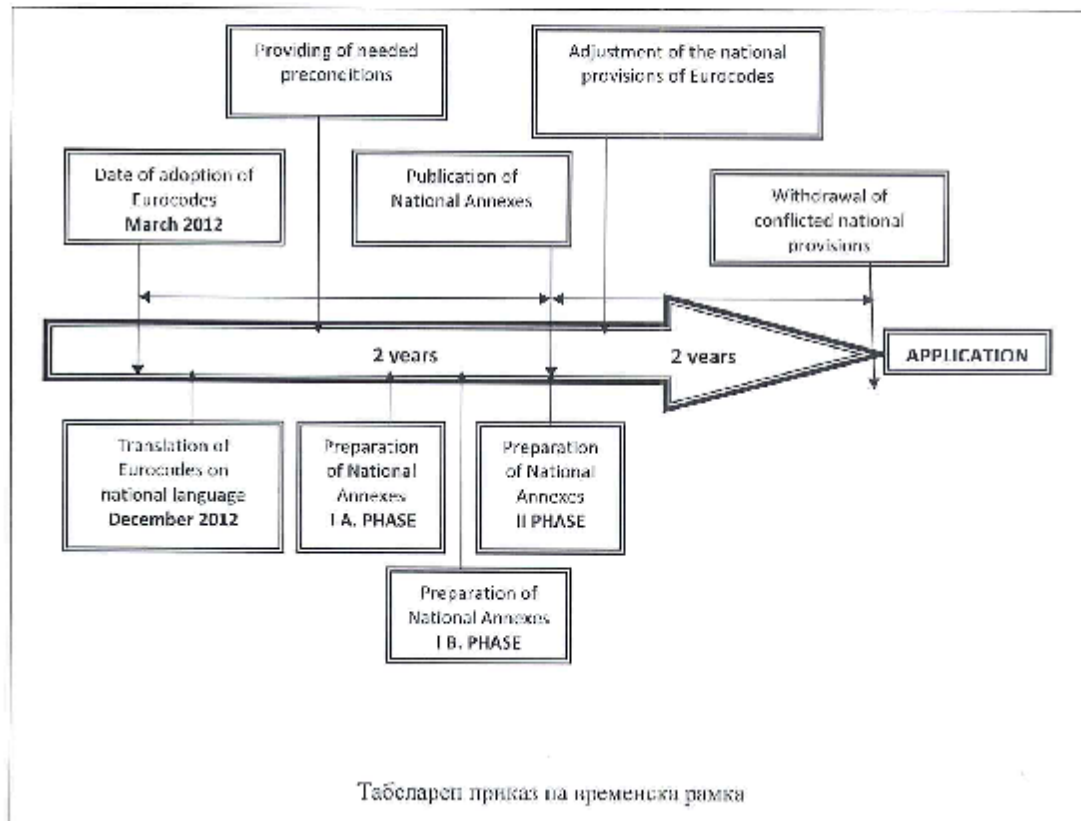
Providing of needed preconditions

Adjustment of the national provisions of Eurocodes

Date of adoption of Eurocodes
**March 2012**

Publication of National Annexes

Withdrawal of conflicted national provisions

2 years

2 years

APPLICATION

Translation of Eurocodes on national language
**December 2012**

Preparation of National Annexes
I A. PHASE

Preparation of National Annexes
II PHASE

Preparation of National Annexes
I B. PHASE

Табеларен приказ на временски рамка